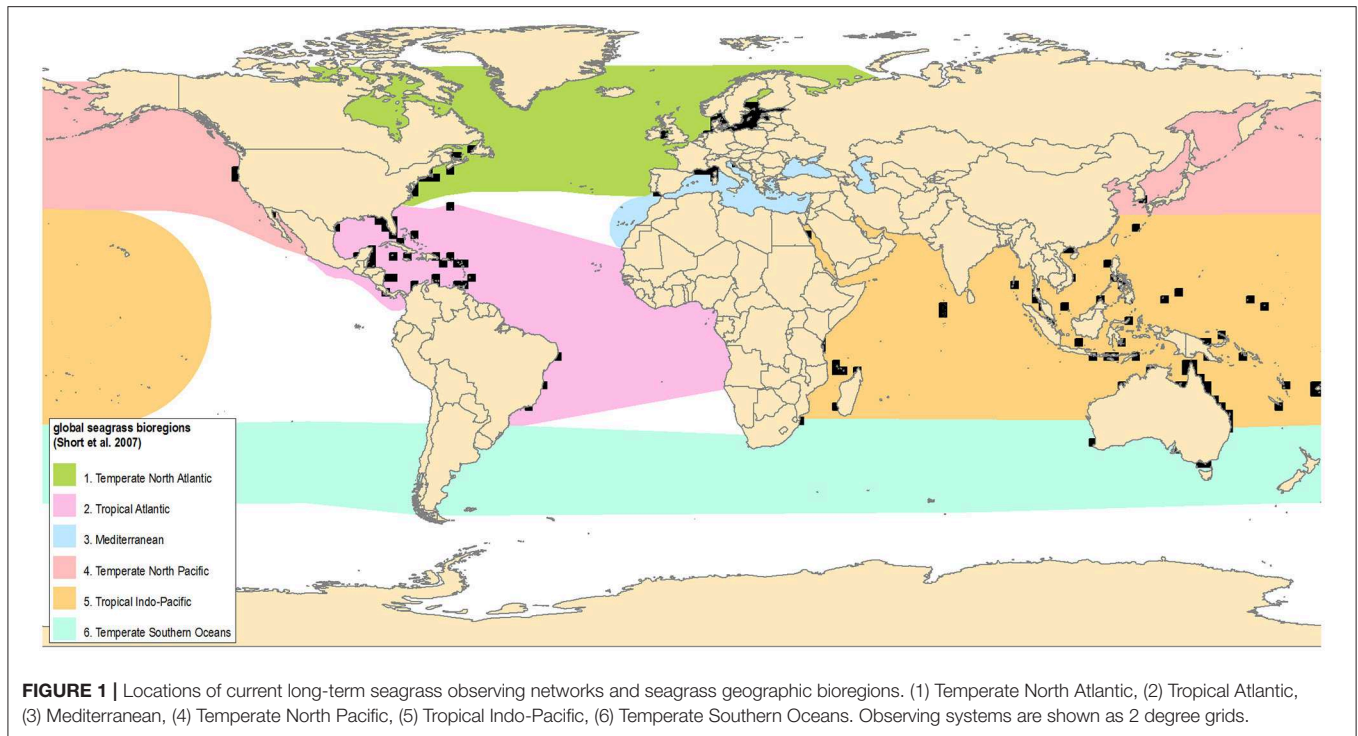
global seagrass bioregions
(Short et al. 2007)

1. Temperate North Atlantic

2. Tropical Atlantic

3. Mediterranean

4. Temperate North Pacific

5. Tropical Indo-Pacific

6. Temperate Southern Oceans

**FIGURE 1 |** Locations of current long-term seagrass observing networks and seagrass geographic bioregions. (1) Temperate North Atlantic, (2) Tropical Atlantic, (3) Mediterranean, (4) Temperate North Pacific, (5) Tropical Indo-Pacific, (6) Temperate Southern Oceans. Observing systems are shown as 2 degree grids.